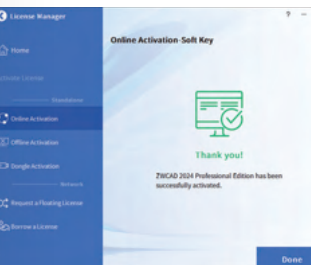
License Manager

? −

Home

Activate License

Standalone

Online Activation

Offline Activation

Dongle Activation

Network

Request a Floating License

Borrow a License

Online Activation-Soft Key

Thank you!

ZWCAD 2024 Professional Edition has been successfully activated.

Done